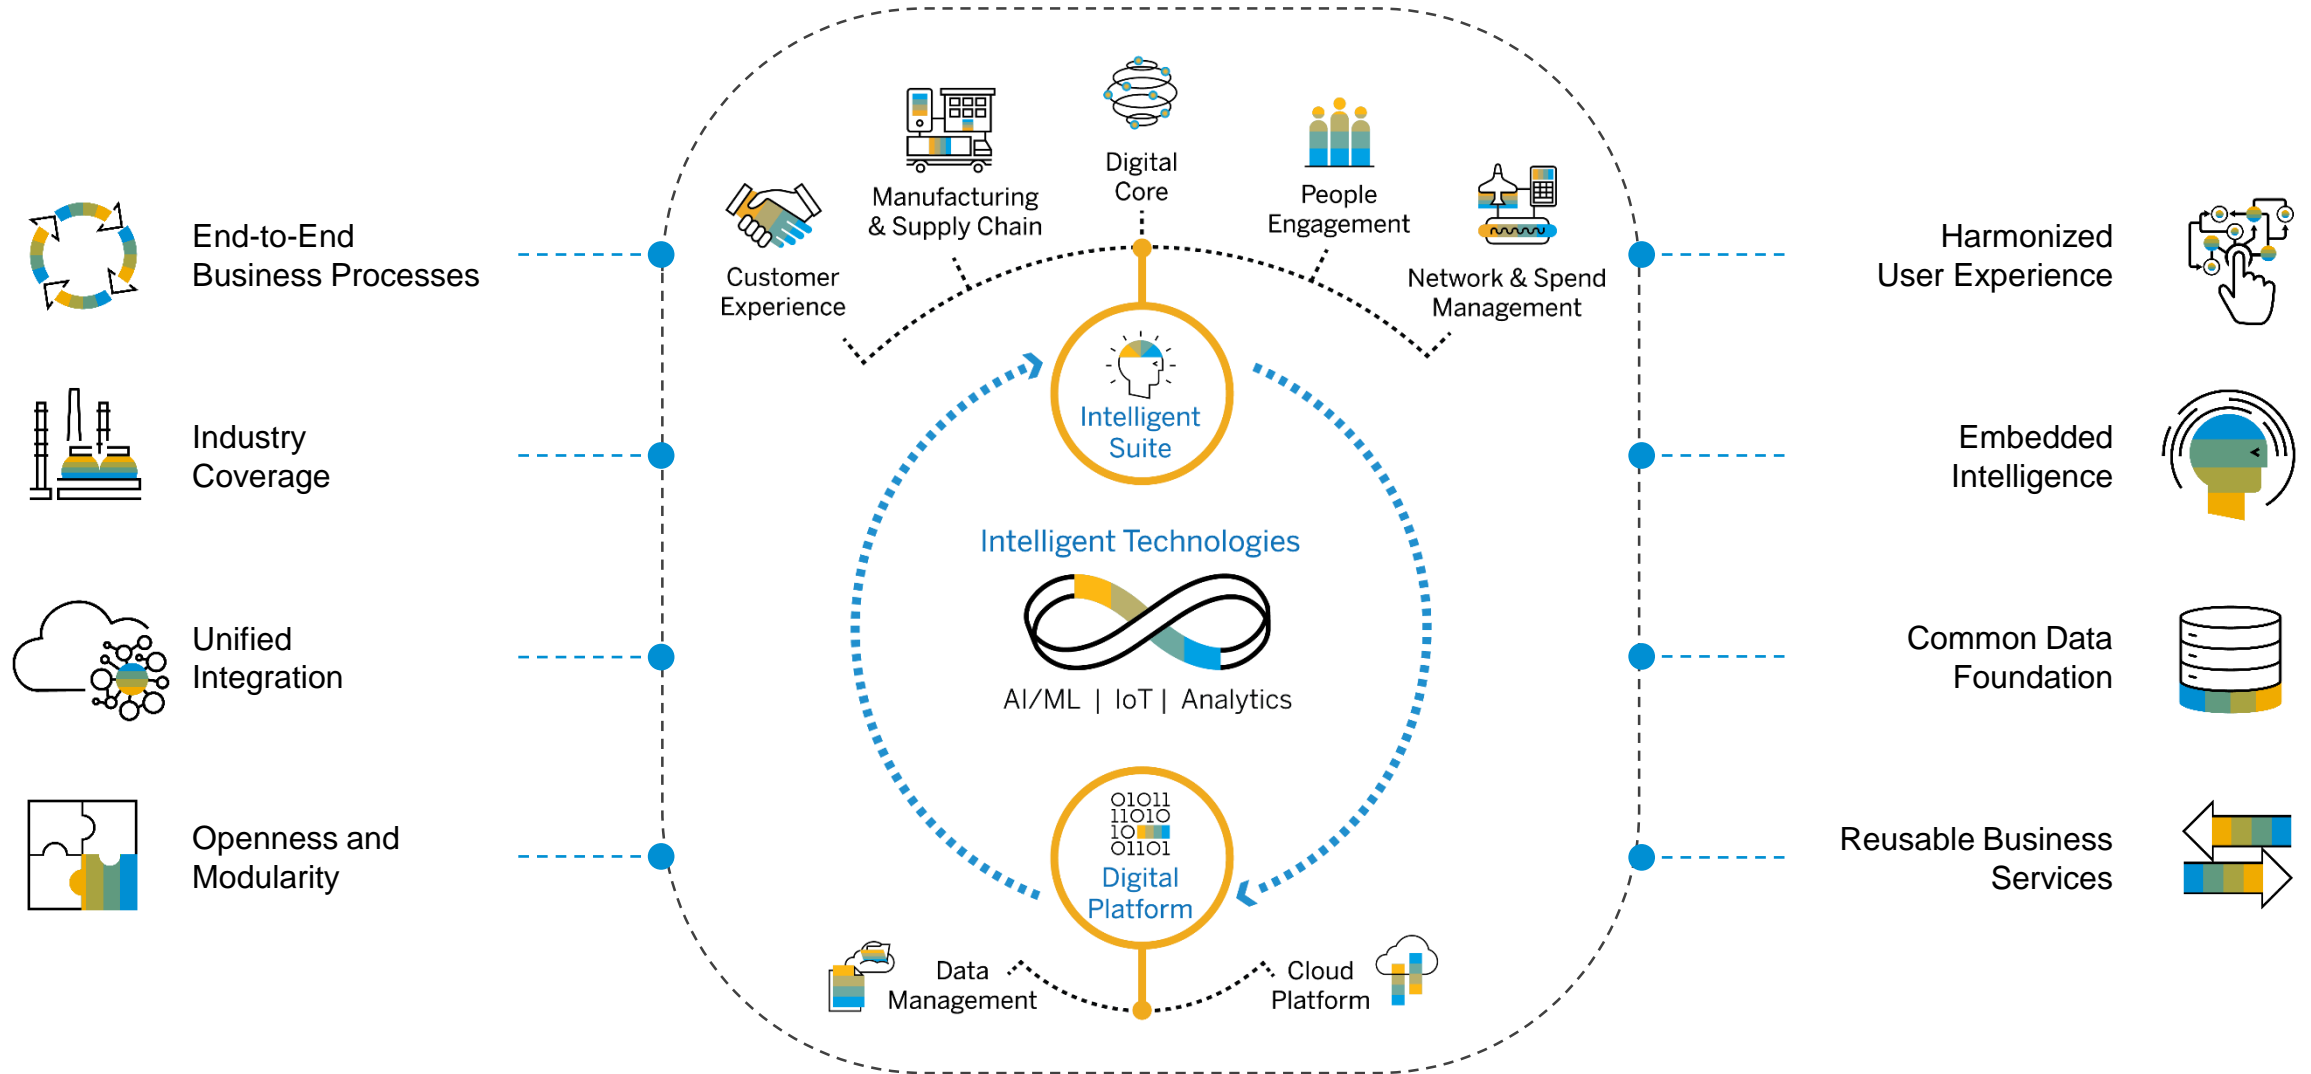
End-to-End Business Processes

Industry Coverage

Unified Integration

Openness and Modularity

Customer Experience

Manufacturing & Supply Chain

Digital Core

People Engagement

Network & Spend Management

Intelligent Suite

Intelligent Technologies

AI/ML | IoT | Analytics

01011
11010
10
01101

Digital Platform

Data Management

Cloud Platform

Harmonized User Experience

Embedded Intelligence

Common Data Foundation

Reusable Business Services